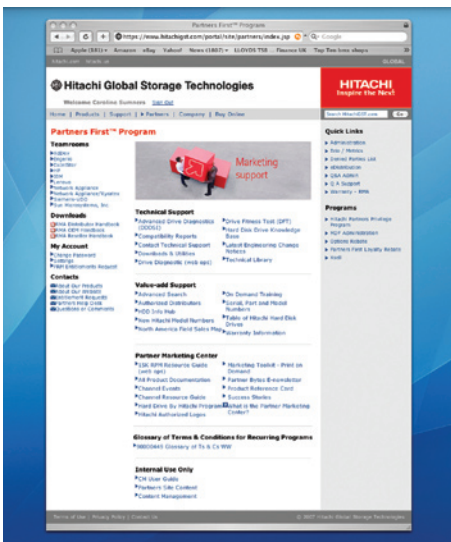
Partners First™ Program

https://www.hitachigst.com/portal/site/partners/index.jsp

Q- Google

Apple (181) ▾ Amazon eBay Yahoo! News (1807) ▾ LLOYDS TSB Finance UK Top Ten bros shops

GLOBAL

Hitachi Global Storage Technologies

HITACHI
Inspire the Next

Welcome Caroline Summers Sign Out

Home | Products | Support | Partners | Company | Buy Online

Search HitachiGST.com Go

Partners First™ Program

Teamrooms

Downloads

My Account

Contacts

Marketing support

Technical Support
Advanced Drive Diagnostics (ODDS)
Compatibility Reports
Contact Technical Support
Downloads & Utilities
Drive Diagnostic (web app)
Drive Fitness Test (DFT)
Hard Disk Drive Knowledge Base
Latest Engineering Change Notices
Technical Library

Value-add Support
Advanced Search
Authorized Distributors
HDD Info Hub
Non Hitachi Model Numbers
North America Field Sales Map
On Demand Training
Serial, Part and Model Numbers
Table of Hitachi Hard Disk Drives
Warranty Information

Partner Marketing Center
10K RPM Resource Guide (web rqz)
All Product Documentation
Channel Events
Channel Resource Guide
Hard Drive By Hitachi Programs
Hitachi Authorized Logos
Marketing Toolkit - Print on Demand
Partner Bytes E-newsletter
Product Reference Card
Success Stories
What is the Partner Marketing Center?

Glossary of Terms & Conditions for Recurring Programs
Glossary of Ts & Cs WW

Internal Use Only
CM User Guide
Partners Site Content
Content Management

Quick Links
Administration
Area / Metrics
Contact Partner List
eMobilization
Q&A Admin
Q.A Support
Warranty - RMA

Programs
Hitachi Partners Privilege Program
HGT Administration
Options Rebate
Partners First Loyalty Rebate
Vedi

Terms of Use | Privacy Policy | Contact Us

© 2007 Hitachi Global Storage Technologies